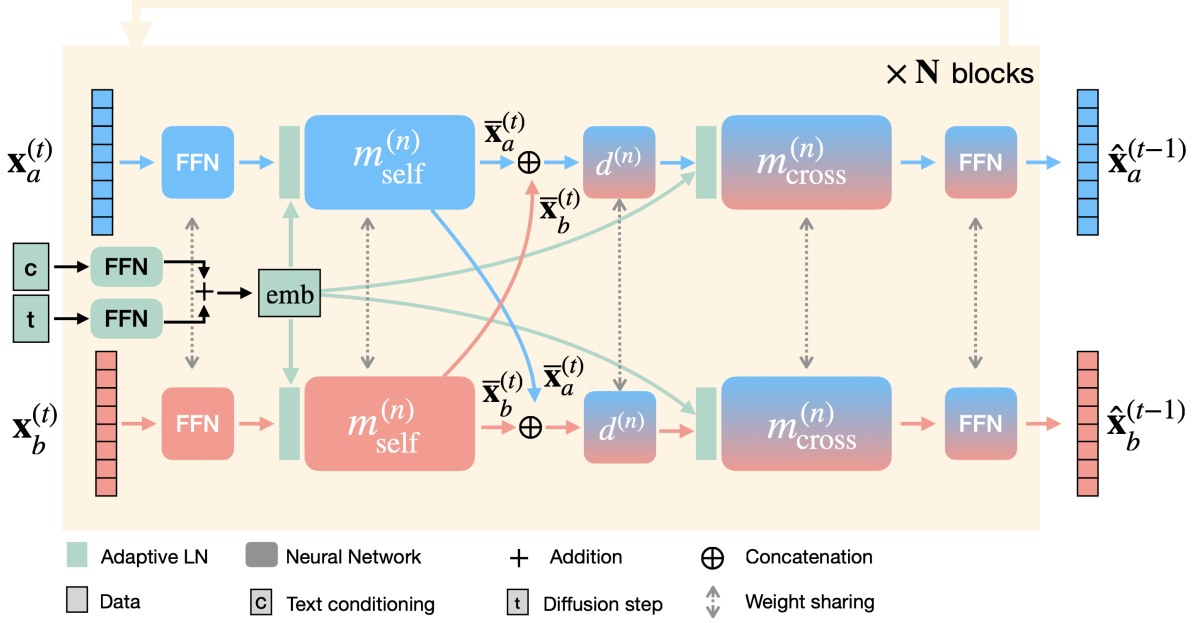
$\times$ N blocks

$\mathbf{x}_a^{(t)}$

FFN

$m_{\text{self}}^{(n)}$

$\overline{\mathbf{x}}_a^{(t)}$

$\oplus$

$\overline{\mathbf{x}}_b^{(t)}$

$d^{(n)}$

$m_{\text{cross}}^{(n)}$

FFN

$\hat{\mathbf{x}}_a^{(t-1)}$

c

FFN

t

FFN

+

emb

$\mathbf{x}_b^{(t)}$

FFN

$m_{\text{self}}^{(n)}$

$\overline{\mathbf{x}}_b^{(t)}$

$\overline{\mathbf{x}}_a^{(t)}$

$\oplus$

$d^{(n)}$

$m_{\text{cross}}^{(n)}$

FFN

$\hat{\mathbf{x}}_b^{(t-1)}$

Adaptive LN

Neural Network

+ Addition

$\oplus$ Concatenation

Data

c Text conditioning

t Diffusion step

Weight sharing